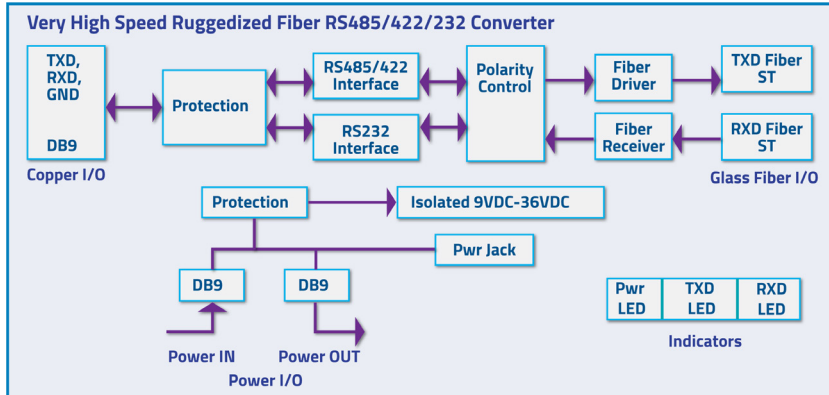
Very High Speed Ruggedized Fiber RS485/422/232 Converter

TXD, RXD, GND

DB9

Copper I/O

Protection

RS485/422 Interface

RS232 Interface

Polarity Control

Fiber Driver

Fiber Receiver

TXD Fiber ST

RXD Fiber ST

Glass Fiber I/O

Protection

Isolated 9VDC-36VDC

Pwr Jack

DB9

DB9

Power IN

Power OUT

Power I/O

| Pwr LED | TXD LED | RXD LED |
|---|---|---|

Indicators